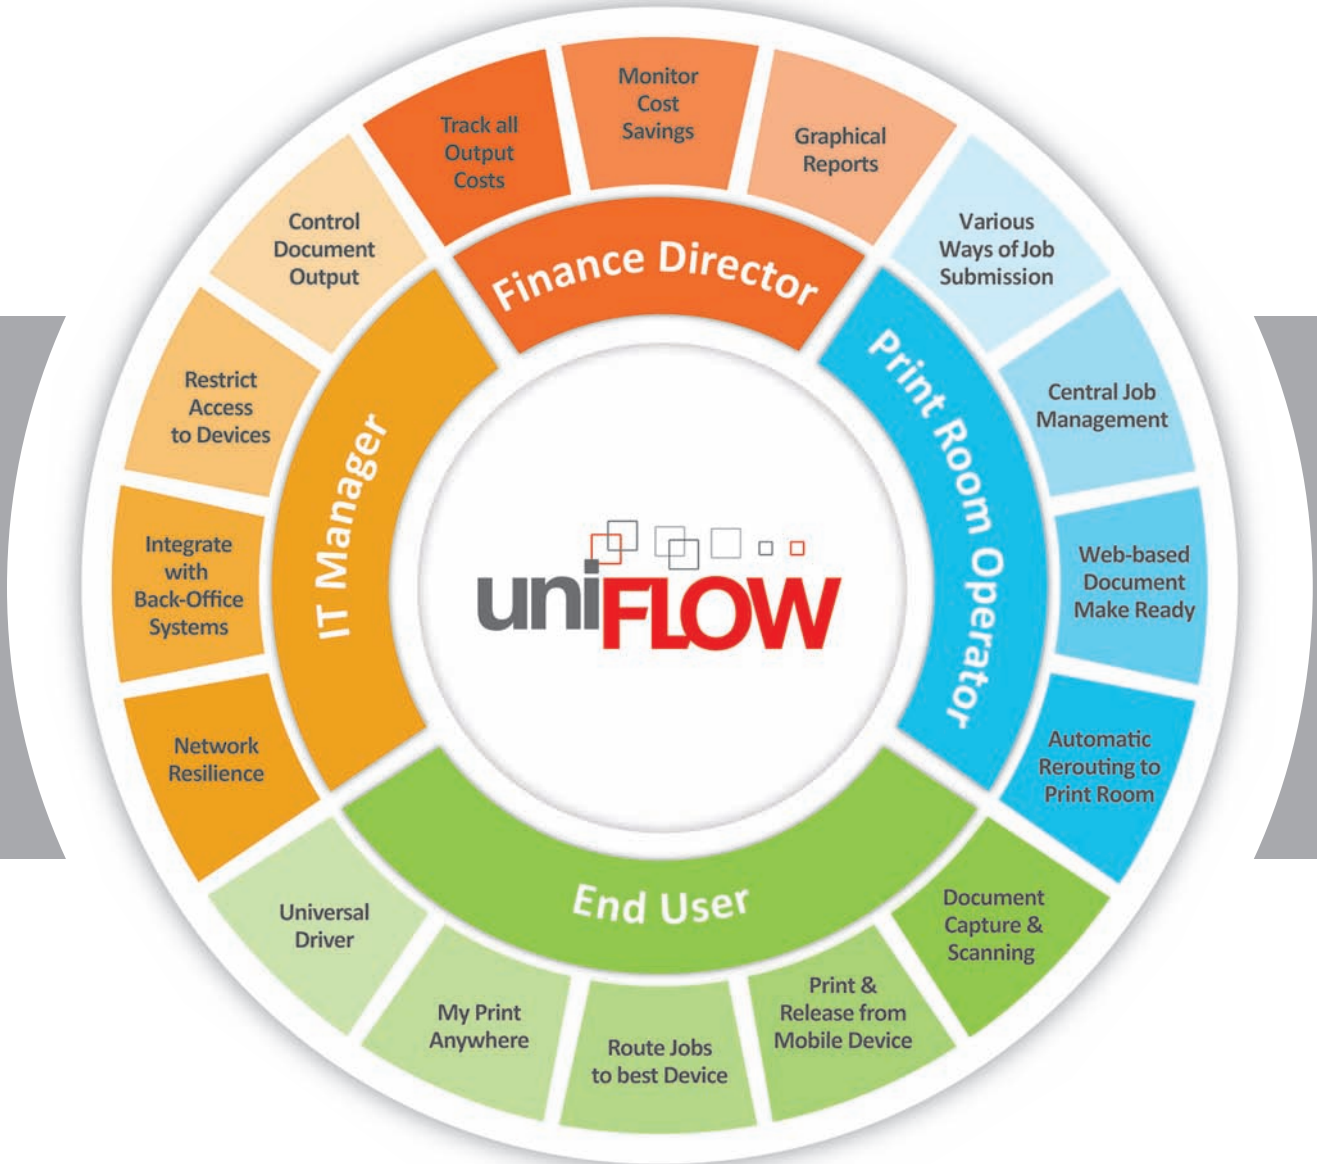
Track all Output Costs

Monitor Cost Savings

Graphical Reports

Control Document Output

Finance Director

Various Ways of Job Submission

Restrict Access to Devices

IT Manager

Print Room Operator

Central Job Management

Integrate with Back-Office Systems

uniFLOW

Web-based Document Make Ready

Network Resilience

Automatic Rerouting to Print Room

End User

Universal Driver

Document Capture & Scanning

My Print Anywhere

Route Jobs to best Device

Print & Release from Mobile Device